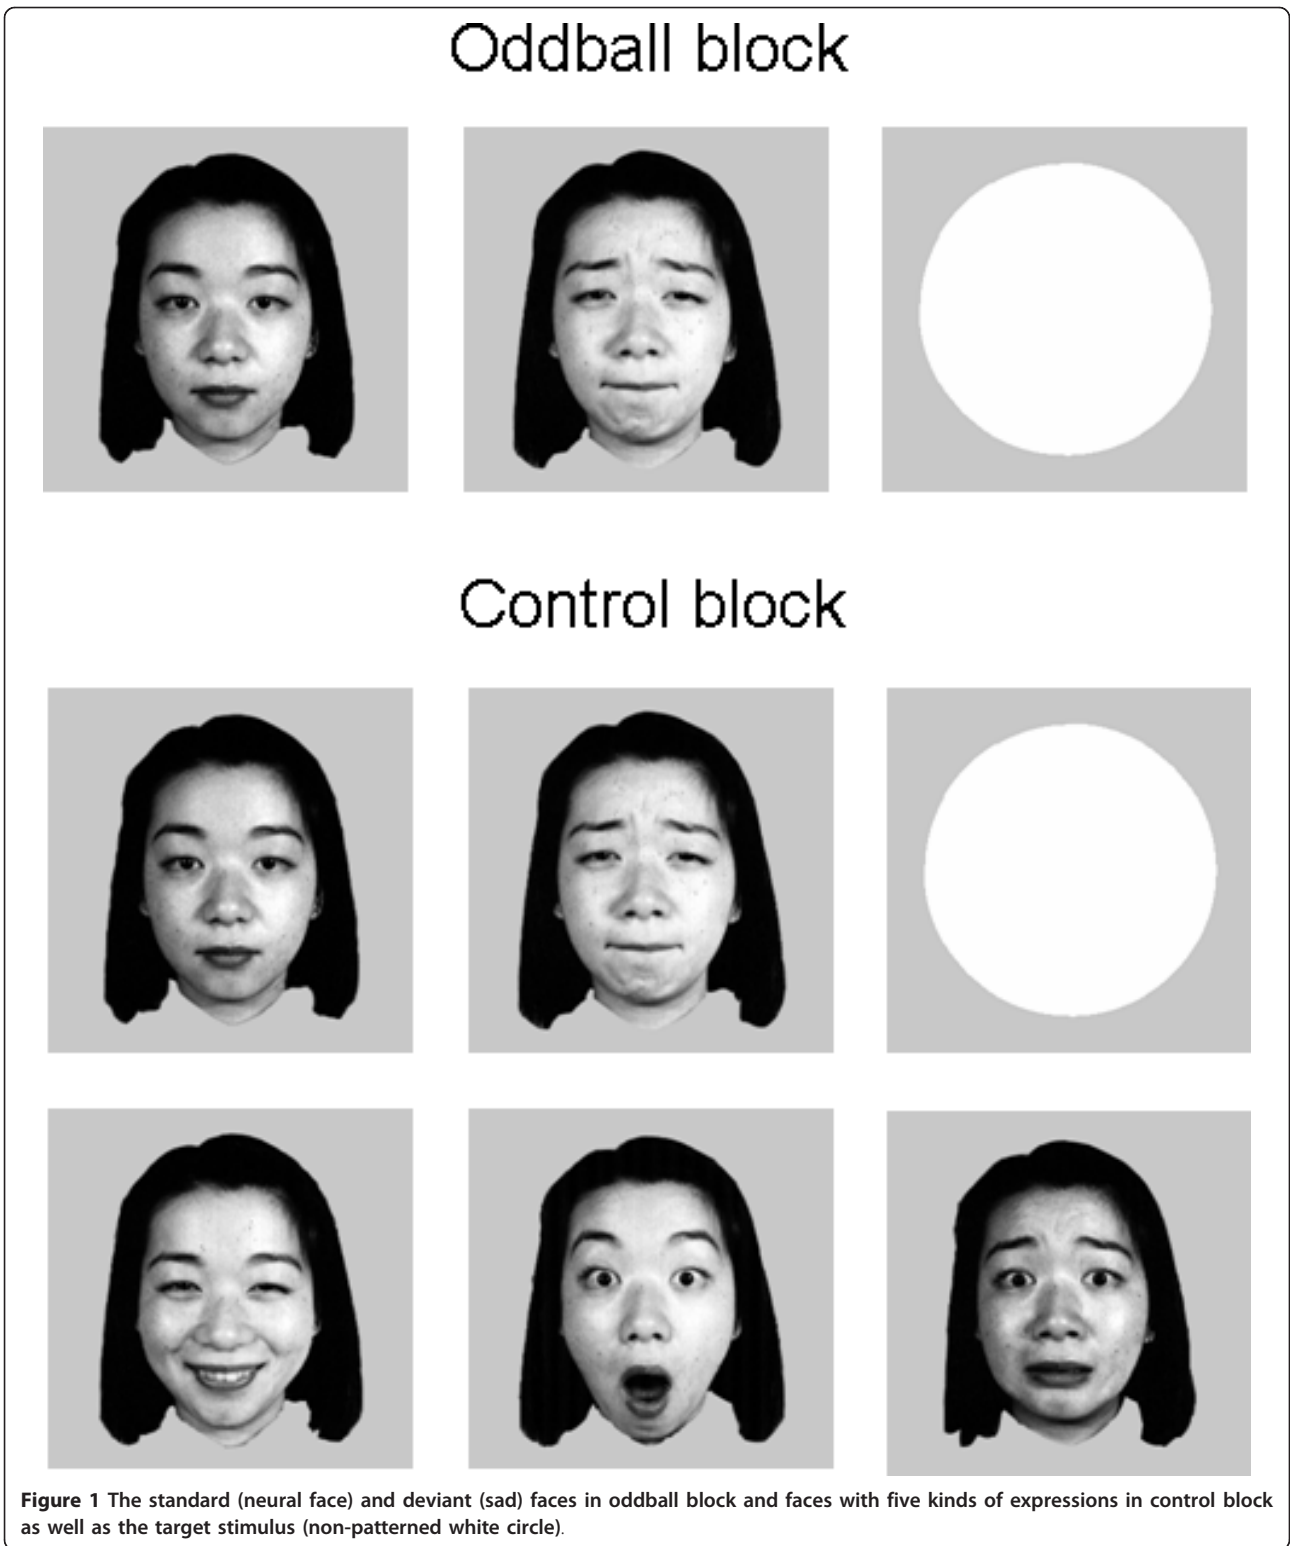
Oddball block

Control block

Figure 1 The standard (neural face) and deviant (sad) faces in oddball block and faces with five kinds of expressions in control block as well as the target stimulus (non-patterned white circle).